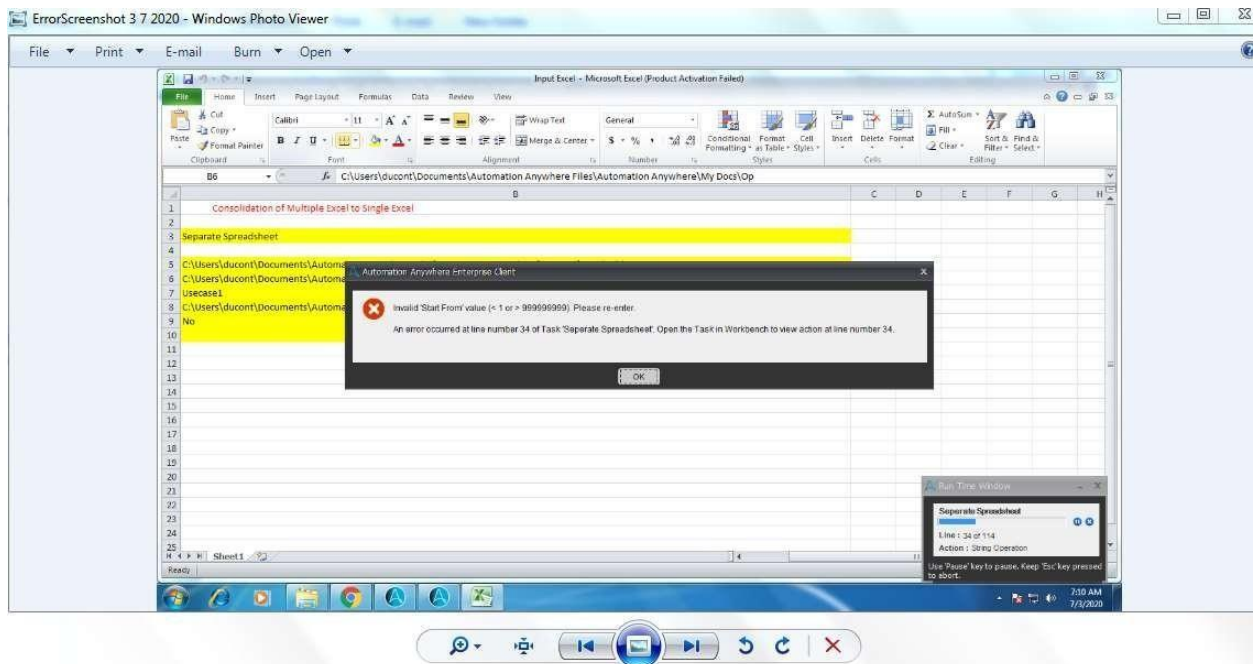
ErrorScreenshot 3 7 2020 - Windows Photo Viewer

File ▾ Print ▾ E-mail Burn ▾ Open ▾

Input Excel - Microsoft Excel (Product Activation Failed)

File Home Insert Page Layout Formulas Data Review View

Cut
Copy
Paste
Format Painter
Clipboard

Calibri 11 A A
B I U
Font

Wrap Text
Merge & Center
Alignment

General
$ % ,
Number

Conditional Formatting
Format as Table
Cell Styles
Styles

Insert Delete Format
Cells

AutoSum
Fill
Clear
Sort & Filter
Find & Select
Editing

B6 fx C:\Users\ducont\Documents\Automation Anywhere Files\Automation Anywhere\My Docs\Op

| | B | C | D | E | F | G | H |
|---|---|---|---|---|---|---|---|
| 1 | Consolidation of Multiple Excel to Single Excel | | | | | | |
| 2 | | | | | | | |
| 3 | Separate Spreadsheet | | | | | | |
| 4 | | | | | | | |
| 5 | C:\Users\ducont\Documents\Automa | | | | | | |
| 6 | C:\Users\ducont\Documents\Automa | | | | | | |
| 7 | Usecase1 | | | | | | |
| 8 | C:\Users\ducont\Documents\Automa | | | | | | |
| 9 | No | | | | | | |

Sheet1
Ready

Automation Anywhere Enterprise Client

Invalid 'Start From' value (< 1 or > 999999999). Please re-enter.

An error occurred at line number 34 of Task 'Seperate Spreadsheet'. Open the Task in Workbench to view action at line number 34.

OK

Run Time Window
Seperate Spreadsheet
Line : 34 of 114
Action : String Operation
Use 'Pause' key to pause. Keep 'Esc' key pressed to abort.

7:10 AM
7/3/2020